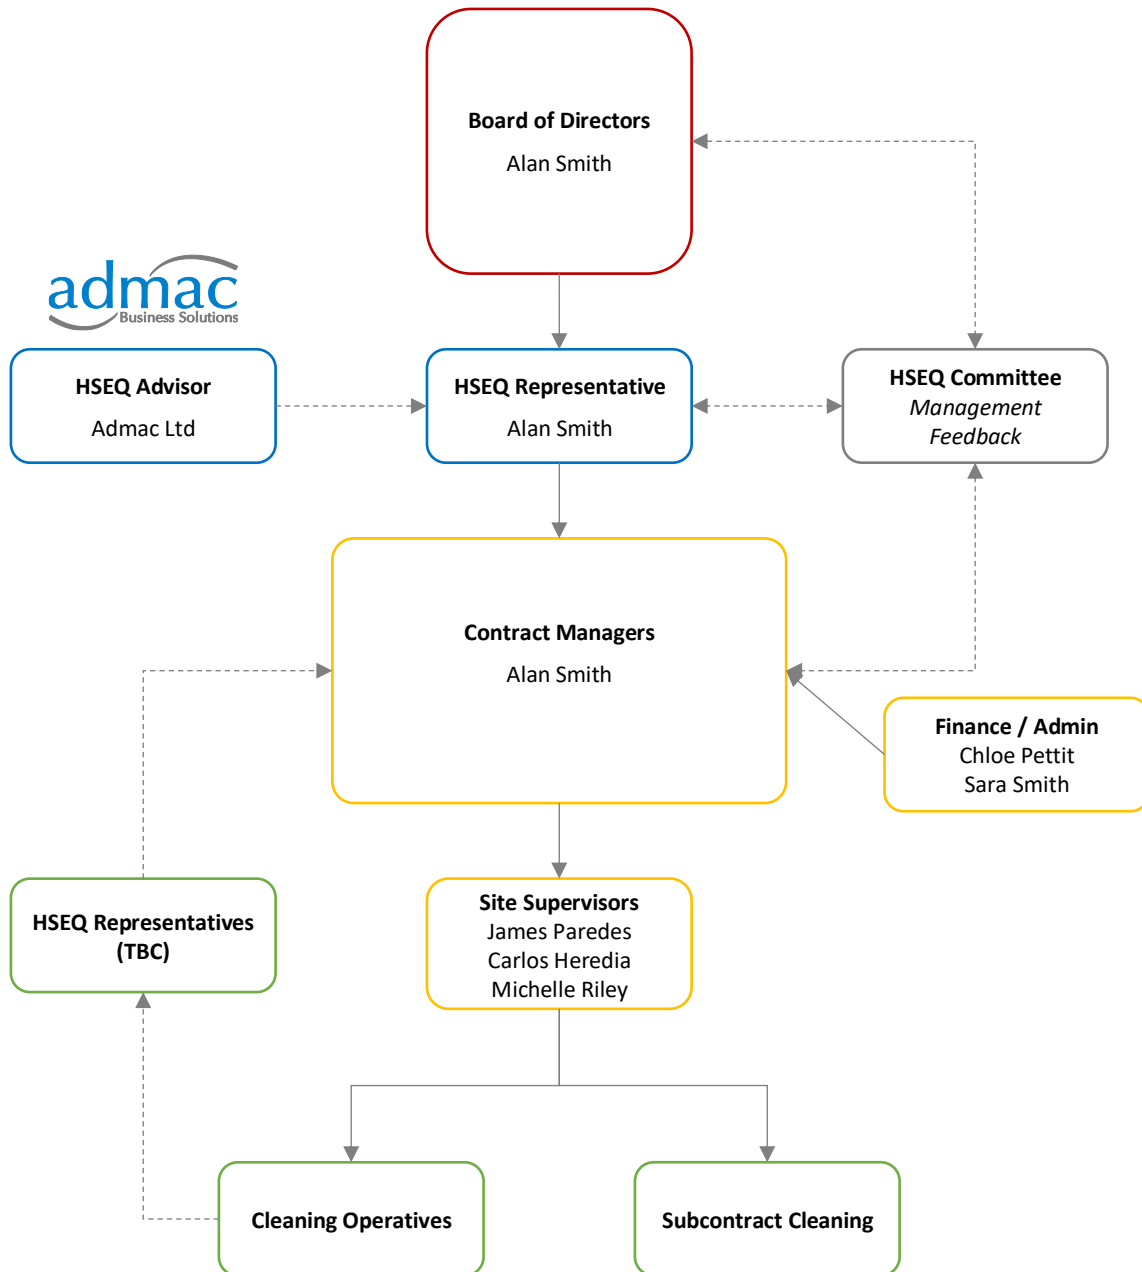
Board of Directors
Alan Smith

admac
Business Solutions

HSEQ Advisor
Admac Ltd

HSEQ Representative
Alan Smith

HSEQ Committee
Management Feedback

Contract Managers
Alan Smith

Finance / Admin
Chloe Pettit
Sara Smith

HSEQ Representatives (TBC)

Site Supervisors
James Paredes
Carlos Heredia
Michelle Riley

Cleaning Operatives

Subcontract Cleaning